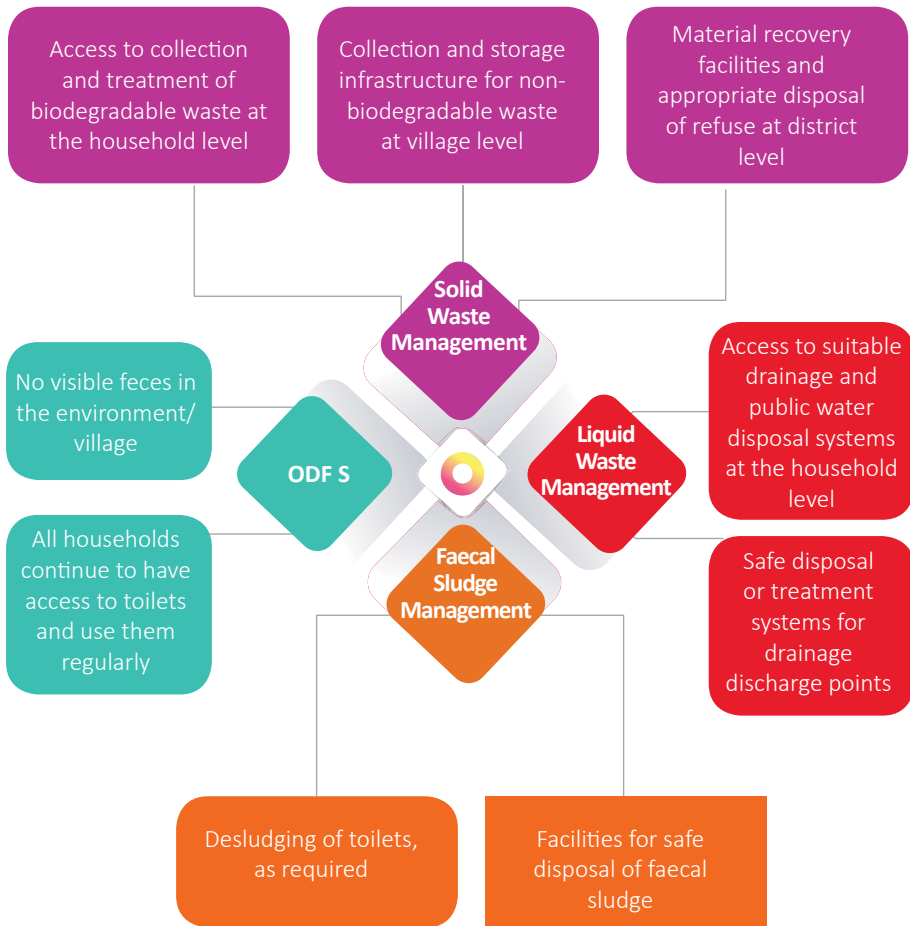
Access to collection and treatment of biodegradable waste at the household level

Collection and storage infrastructure for non-biodegradable waste at village level

Material recovery facilities and appropriate disposal of refuse at district level

Solid Waste Management

No visible feces in the environment/ village

ODF S

All households continue to have access to toilets and use them regularly

Liquid Waste Management

Access to suitable drainage and public water disposal systems at the household level

Safe disposal or treatment systems for drainage discharge points

Faecal Sludge Management

Desludging of toilets, as required

Facilities for safe disposal of faecal sludge